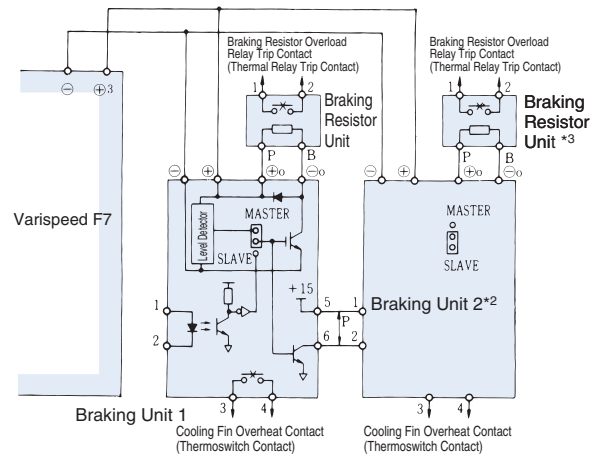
Braking Resistor Overload Relay Trip Contact (Thermal Relay Trip Contact)

Braking Resistor Overload Relay Trip Contact (Thermal Relay Trip Contact)

$\ominus$ $\oplus 3$

1 2

Braking Resistor Unit

1 2

Braking Resistor Unit *3

P B

$\oplus_0$ $\ominus_0$

P B

$\oplus_0$ $\ominus_0$

$\ominus$ $\oplus$

$\ominus$ $\oplus$

Varispeed F7

Level Detector

MASTER

SLAVE

MASTER

SLAVE

1

2

+15

5 1

P

6 2

Braking Unit 2*2

Braking Unit 1

3 4

Cooling Fin Overheat Contact (Thermoswitch Contact)

3 4

Cooling Fin Overheat Contact (Thermoswitch Contact)